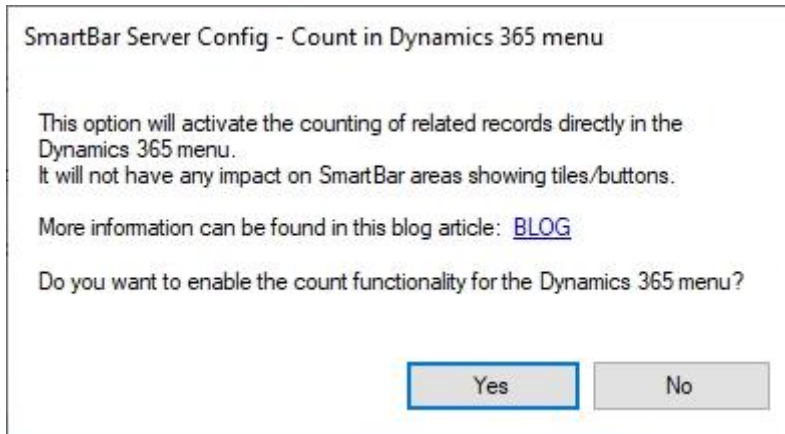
SmartBar Server Config - Count in Dynamics 365 menu

This option will activate the counting of related records directly in the Dynamics 365 menu.
It will not have any impact on SmartBar areas showing tiles/buttons.

More information can be found in this blog article: BLOG

Do you want to enable the count functionality for the Dynamics 365 menu?

Yes

No